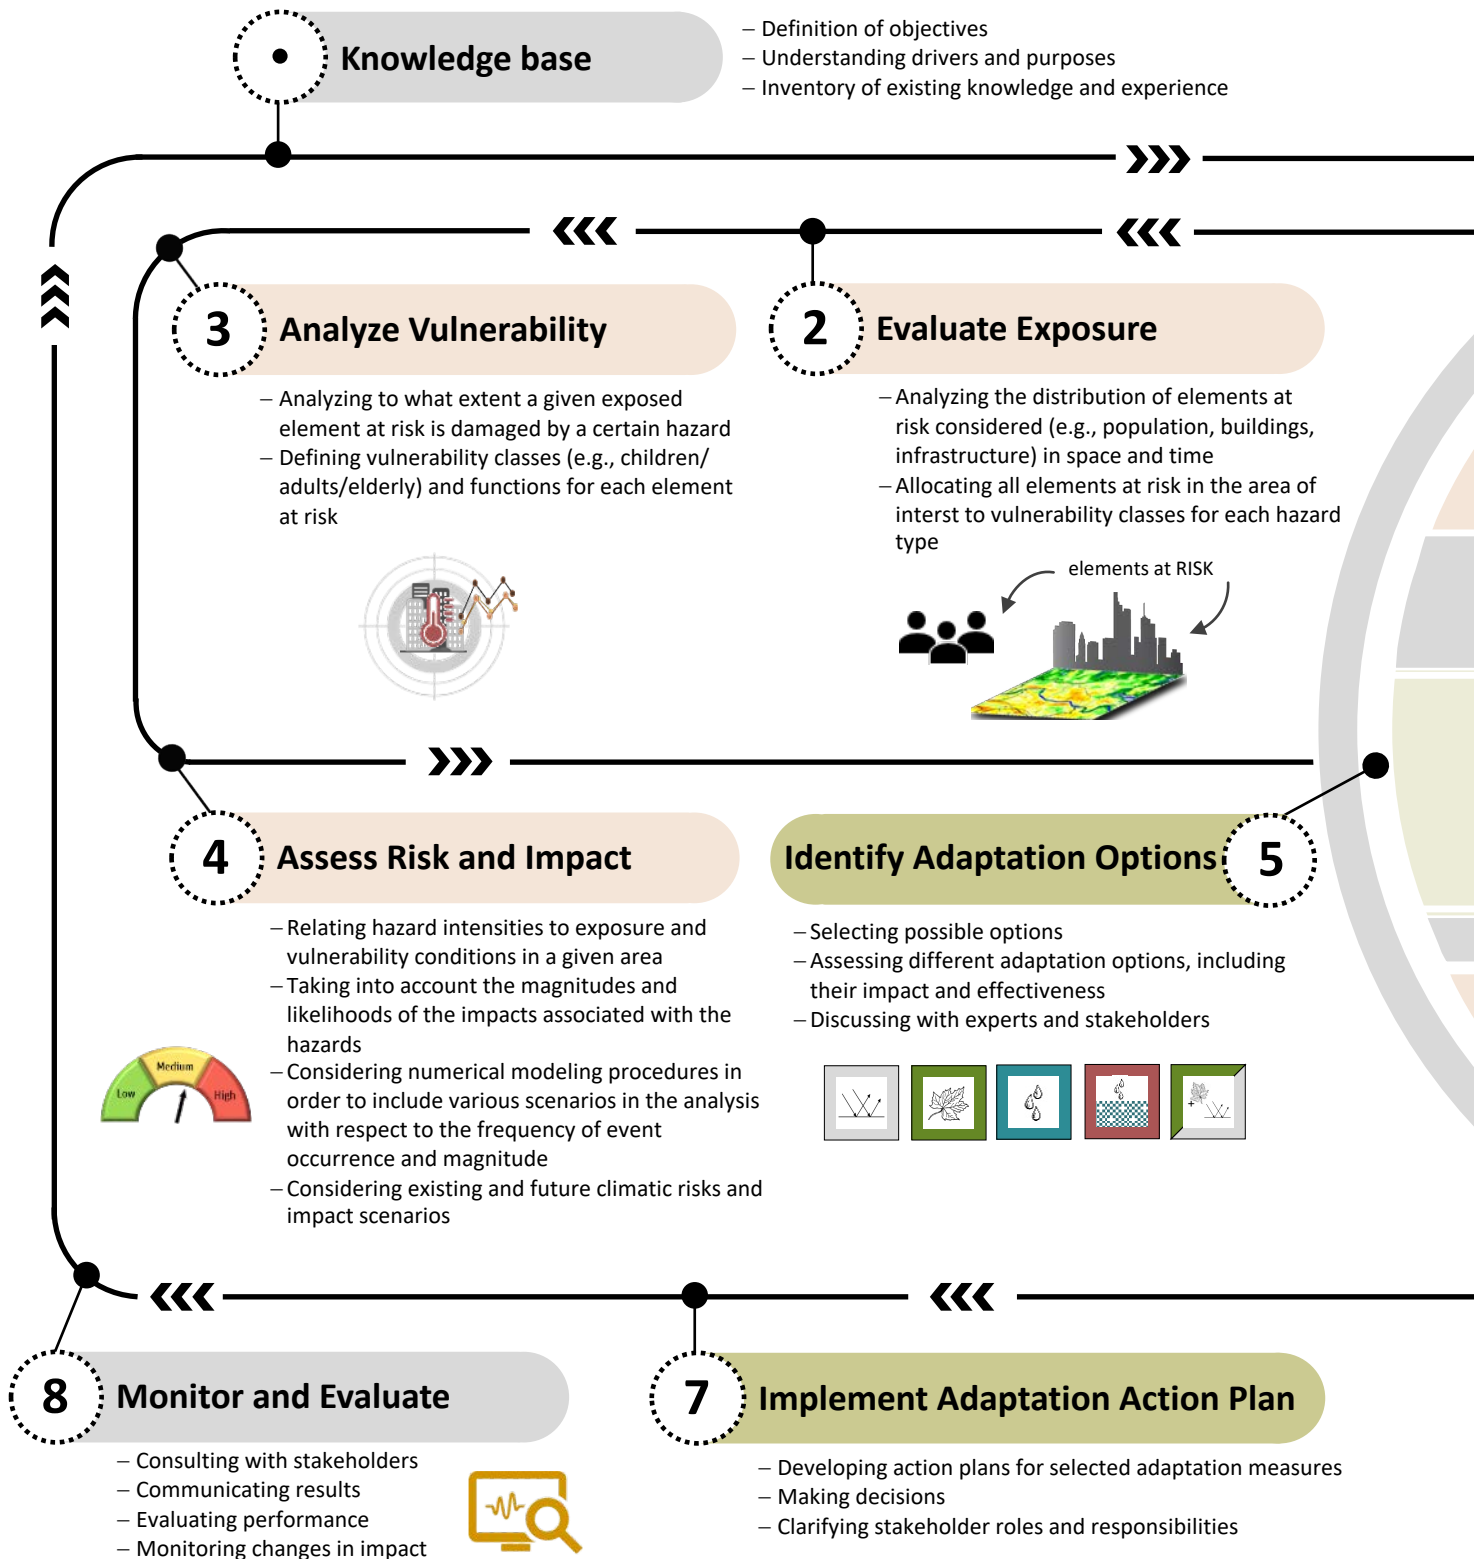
Knowledge base

– Definition of objectives
– Understanding drivers and purposes
– Inventory of existing knowledge and experience

3 Analyze Vulnerability

– Analyzing to what extent a given exposed element at risk is damaged by a certain hazard
– Defining vulnerability classes (e.g., children/ adults/elderly) and functions for each element at risk

2 Evaluate Exposure

– Analyzing the distribution of elements at risk considered (e.g., population, buildings, infrastructure) in space and time
– Allocating all elements at risk in the area of interst to vulnerability classes for each hazard type

elements at RISK

4 Assess Risk and Impact

– Relating hazard intensities to exposure and vulnerability conditions in a given area
– Taking into account the magnitudes and likelihoods of the impacts associated with the hazards
– Considering numerical modeling procedures in order to include various scenarios in the analysis with respect to the frequency of event occurrence and magnitude
– Considering existing and future climatic risks and impact scenarios

Low Medium High

Identify Adaptation Options 5

– Selecting possible options
– Assessing different adaptation options, including their impact and effectiveness
– Discussing with experts and stakeholders

8 Monitor and Evaluate

– Consulting with stakeholders
– Communicating results
– Evaluating performance
– Monitoring changes in impact

7 Implement Adaptation Action Plan

– Developing action plans for selected adaptation measures
– Making decisions
– Clarifying stakeholder roles and responsibilities